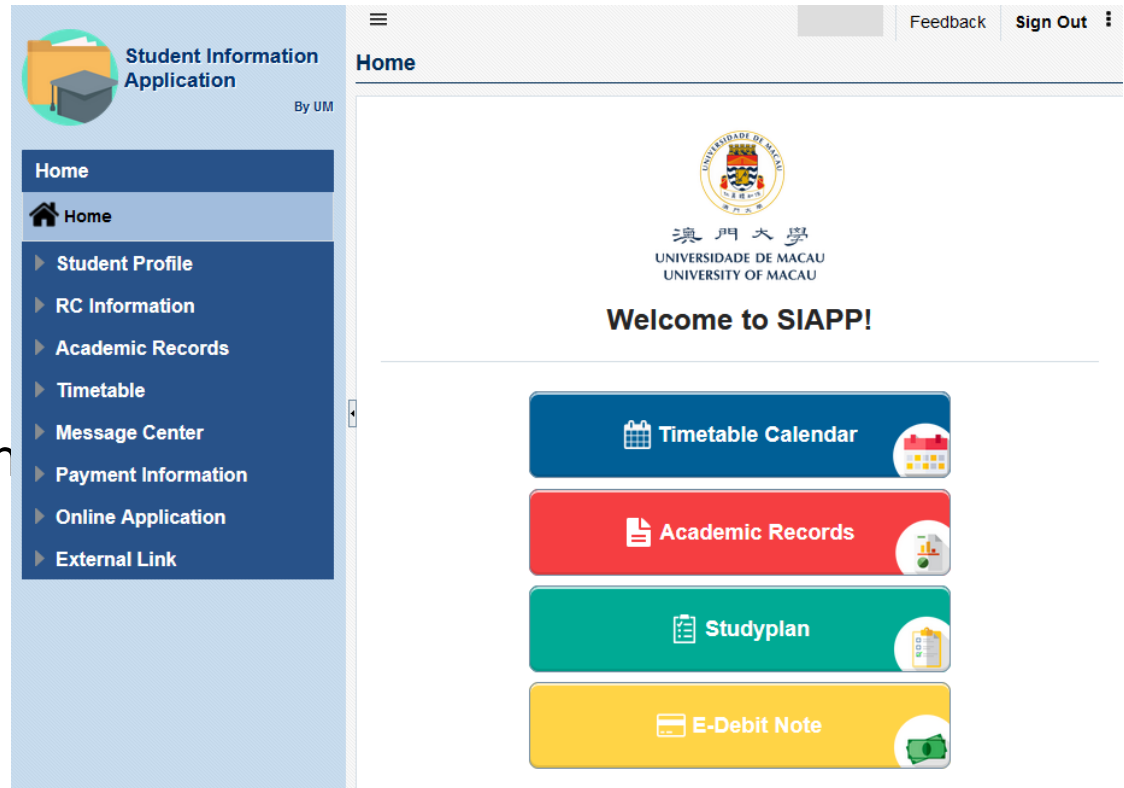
Student Information Application
By UM

Home
Home
Student Profile
RC Information
Academic Records
Timetable
Message Center
Payment Information
Online Application
External Link

Feedback
Sign Out

Home

UNIVERSIDADE DE MACAU
澳門大學
UNIVERSIDADE DE MACAU
UNIVERSITY OF MACAU

Welcome to SIAPP!

Timetable Calendar
Academic Records
Studyplan
E-Debit Note